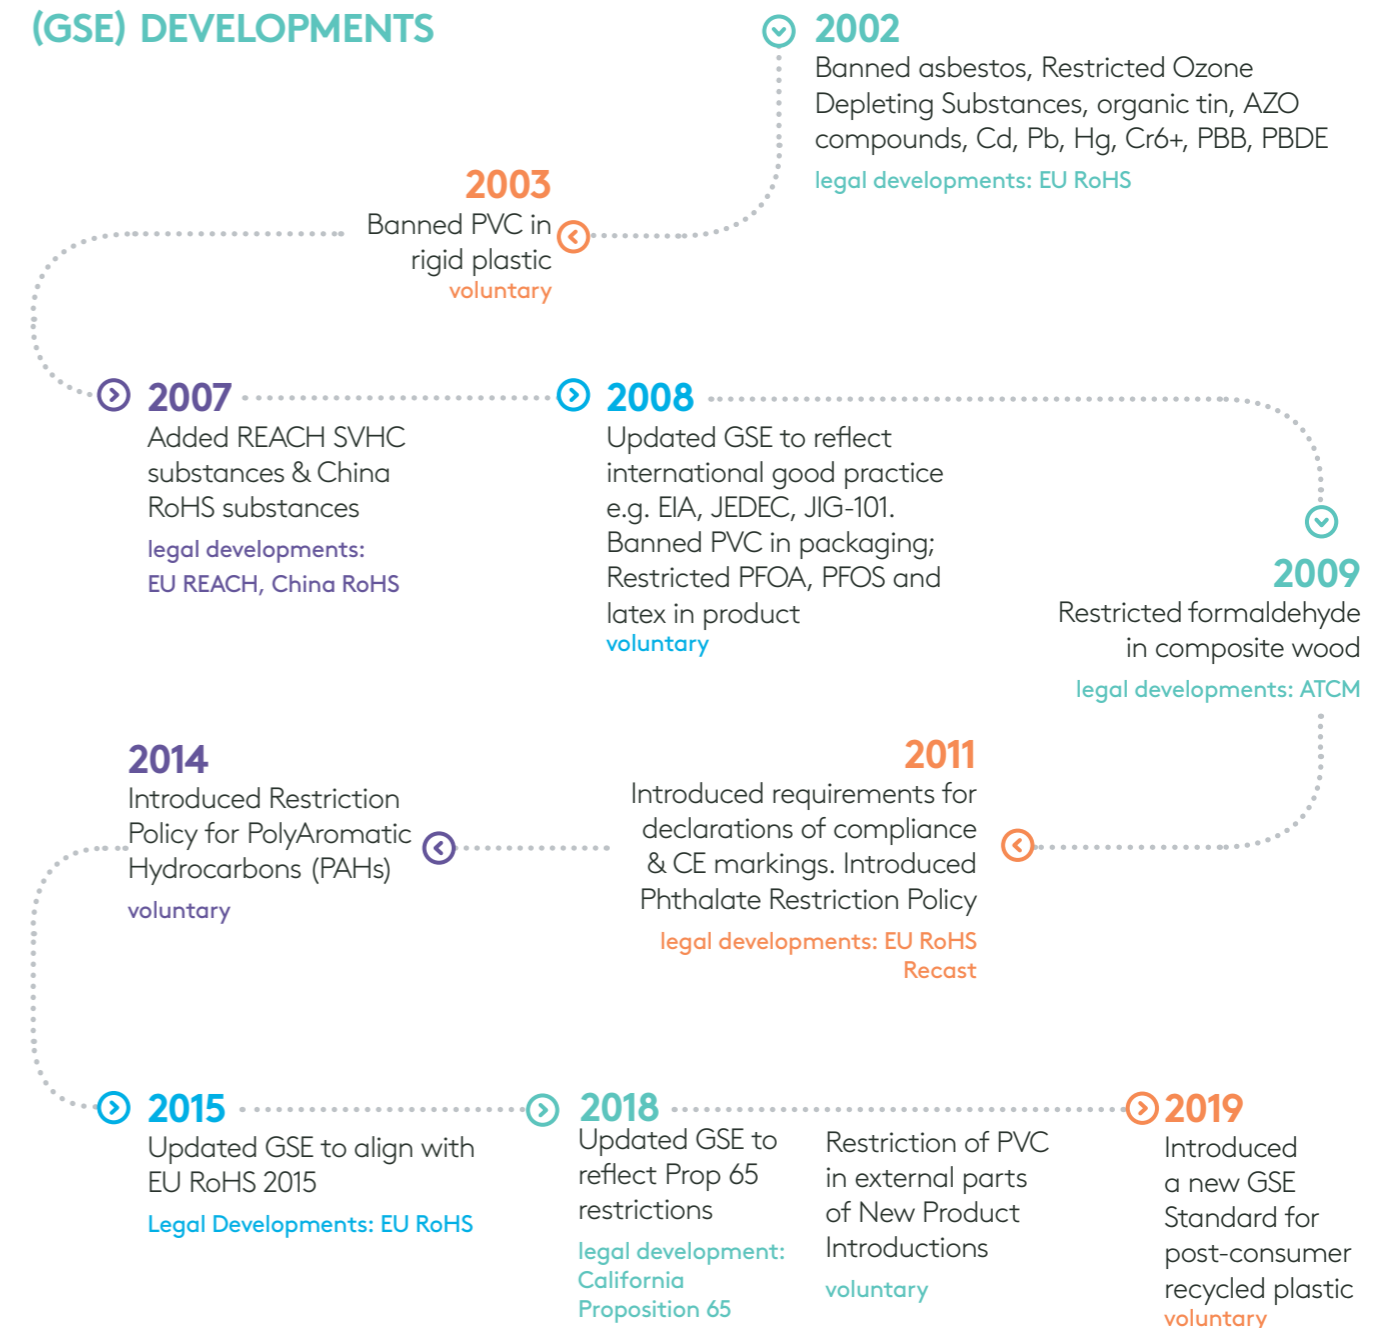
(GSE) DEVELOPMENTS

2002
Banned asbestos, Restricted Ozone Depleting Substances, organic tin, AZO compounds, Cd, Pb, Hg, Cr6+, PBB, PBDE
legal developments: EU RoHS

2003
Banned PVC in rigid plastic
voluntary

2007
Added REACH SVHC substances & China RoHS substances
legal developments: EU REACH, China RoHS

2008
Updated GSE to reflect international good practice e.g. EIA, JEDEC, JIG-101. Banned PVC in packaging; Restricted PFOA, PFOS and latex in product
voluntary

2009
Restricted formaldehyde in composite wood
legal developments: ATCM

2014
Introduced Restriction Policy for PolyAromatic Hydrocarbons (PAHs)
voluntary

2011
Introduced requirements for declarations of compliance & CE markings. Introduced Phthalate Restriction Policy
legal developments: EU RoHS Recast

2015
Updated GSE to align with EU RoHS 2015
Legal Developments: EU RoHS

2018
Updated GSE to reflect Prop 65 restrictions
legal development: California Proposition 65

Restriction of PVC in external parts of New Product Introductions
voluntary

2019
Introduced a new GSE Standard for post-consumer recycled plastic
voluntary